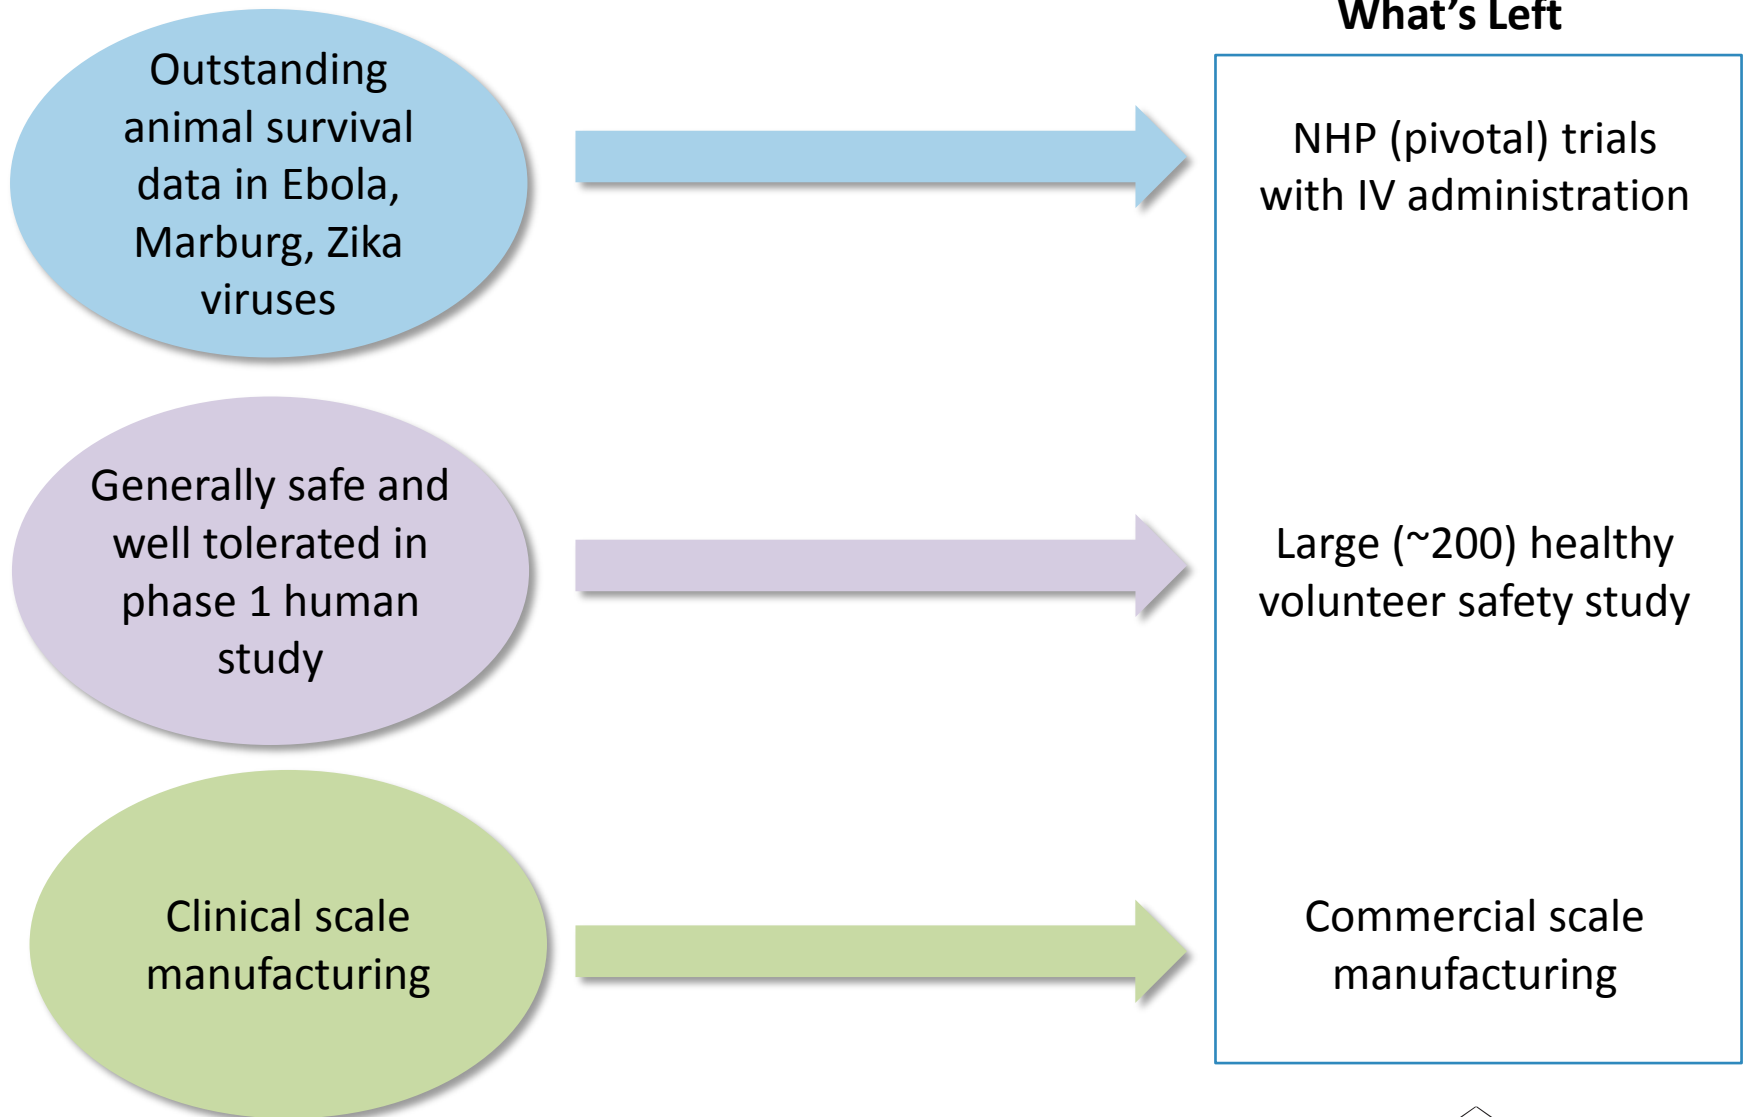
What's Left

Outstanding animal survival data in Ebola, Marburg, Zika viruses

NHP (pivotal) trials with IV administration

Generally safe and well tolerated in phase 1 human study

Large (~200) healthy volunteer safety study

Clinical scale manufacturing

Commercial scale manufacturing